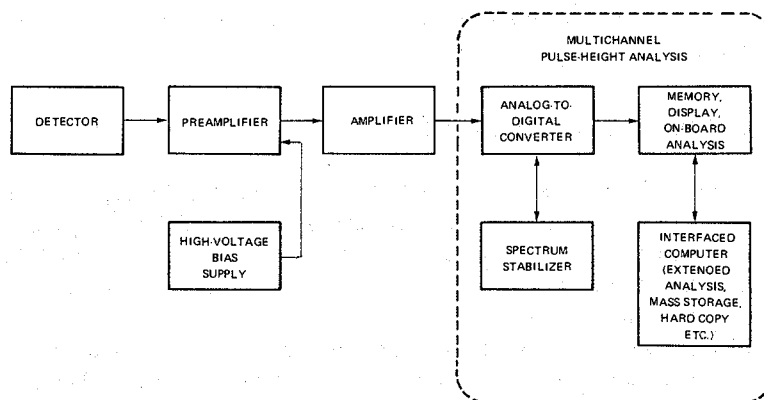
MULTICHANNEL PULSE-HEIGHT ANALYSIS

DETECTOR

PREAMPLIFIER

AMPLIFIER

ANALOG-TO-DIGITAL CONVERTER

MEMORY, DISPLAY, ON-BOARD ANALYSIS

HIGH-VOLTAGE BIAS SUPPLY

SPECTRUM STABILIZER

INTERFACED COMPUTER (EXTENOED ANALYSIS, MASS STORAGE, HARD COPY ETC.)